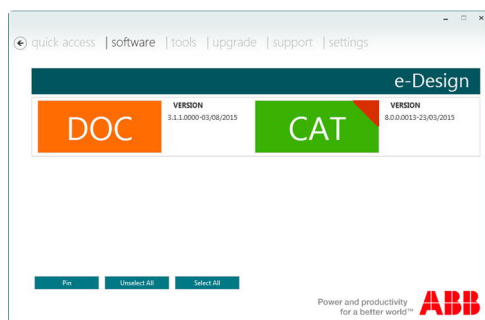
quick access | software | tools | upgrade | support | settings

e-Design

DOC

VERSION
3.1.1.0000-03/08/2015

CAT

VERSION
8.0.0.0013-23/03/2015

Pin
Unselect All
Select All

Power and productivity for a better world™

ABB